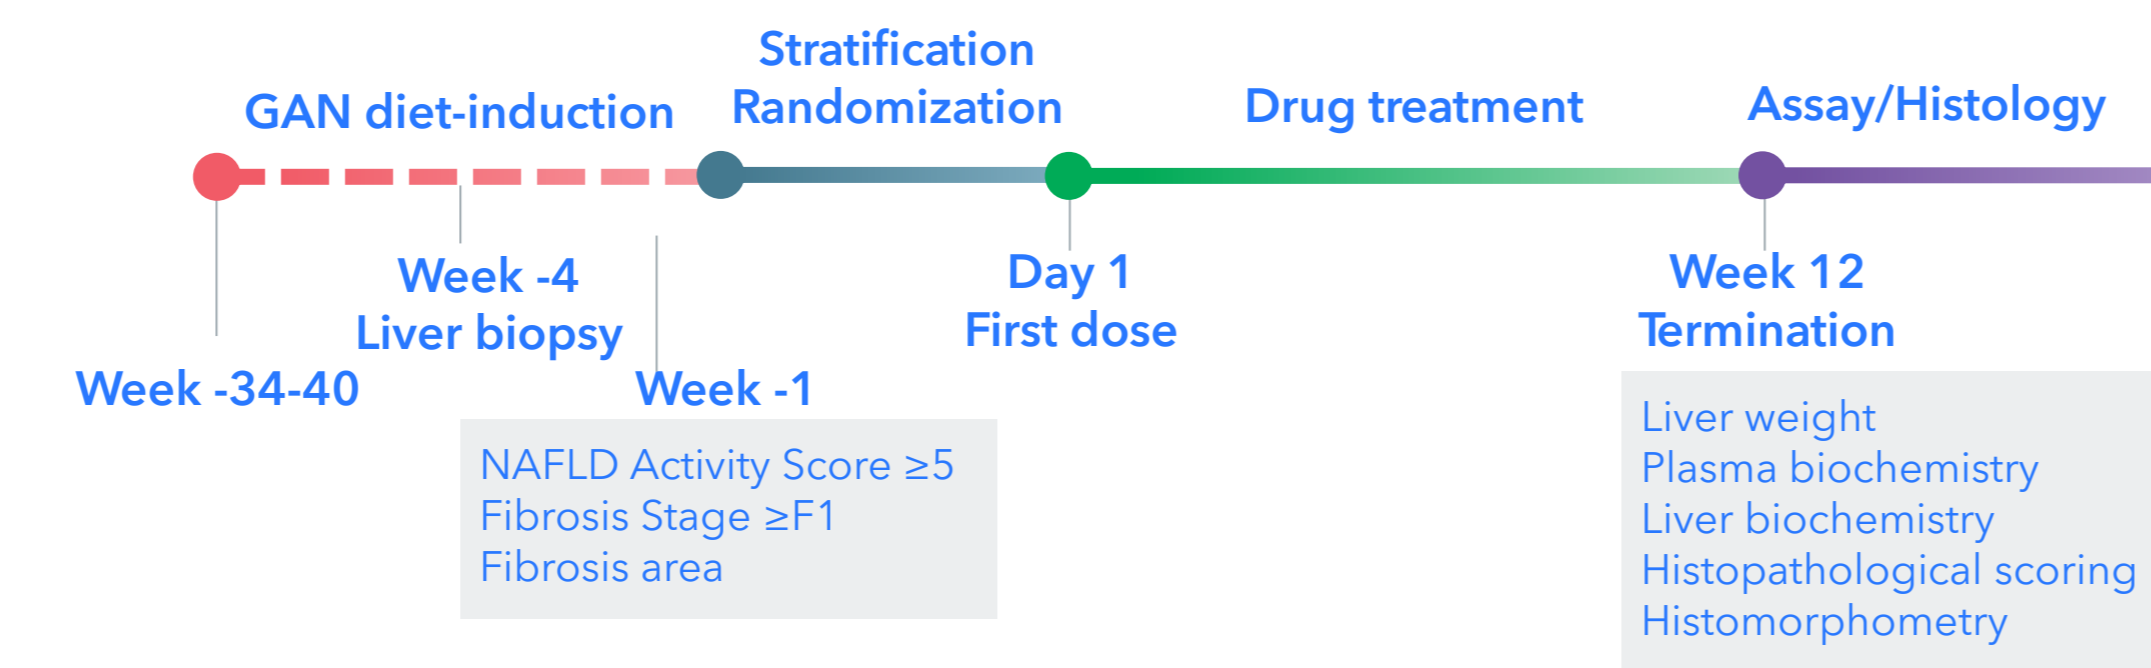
GAN diet-induction

Stratification
Randomization

Drug treatment

Assay/Histology

Week -34-40

Week -4
Liver biopsy

Week -1

NAFLD Activity Score ≥5
Fibrosis Stage ≥F1
Fibrosis area

Day 1
First dose

Week 12
Termination

Liver weight
Plasma biochemistry
Liver biochemistry
Histopathological scoring
Histomorphometry